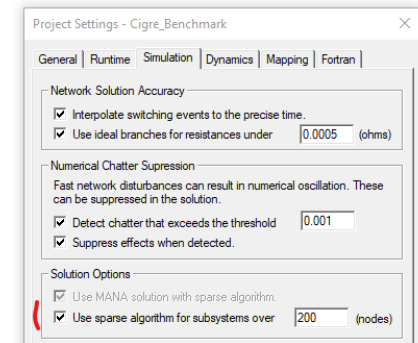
Project Settings - Cigre_Benchmark

General | Runtime | Simulation | Dynamics | Mapping | Fortran

Network Solution Accuracy

☑ Interpolate switching events to the precise time.

☑ Use ideal branches for resistances under 0.0005 (ohms)

Numerical Chatter Supression

Fast network disturbances can result in numerical oscillation. These can be suppressed in the solution.

☑ Detect chatter that exceeds the threshold 0.001

☑ Suppress effects when detected.

Solution Options

☑ Use MANA solution with sparse algorithm.

☑ Use sparse algorithm for subsystems over 200 (nodes)